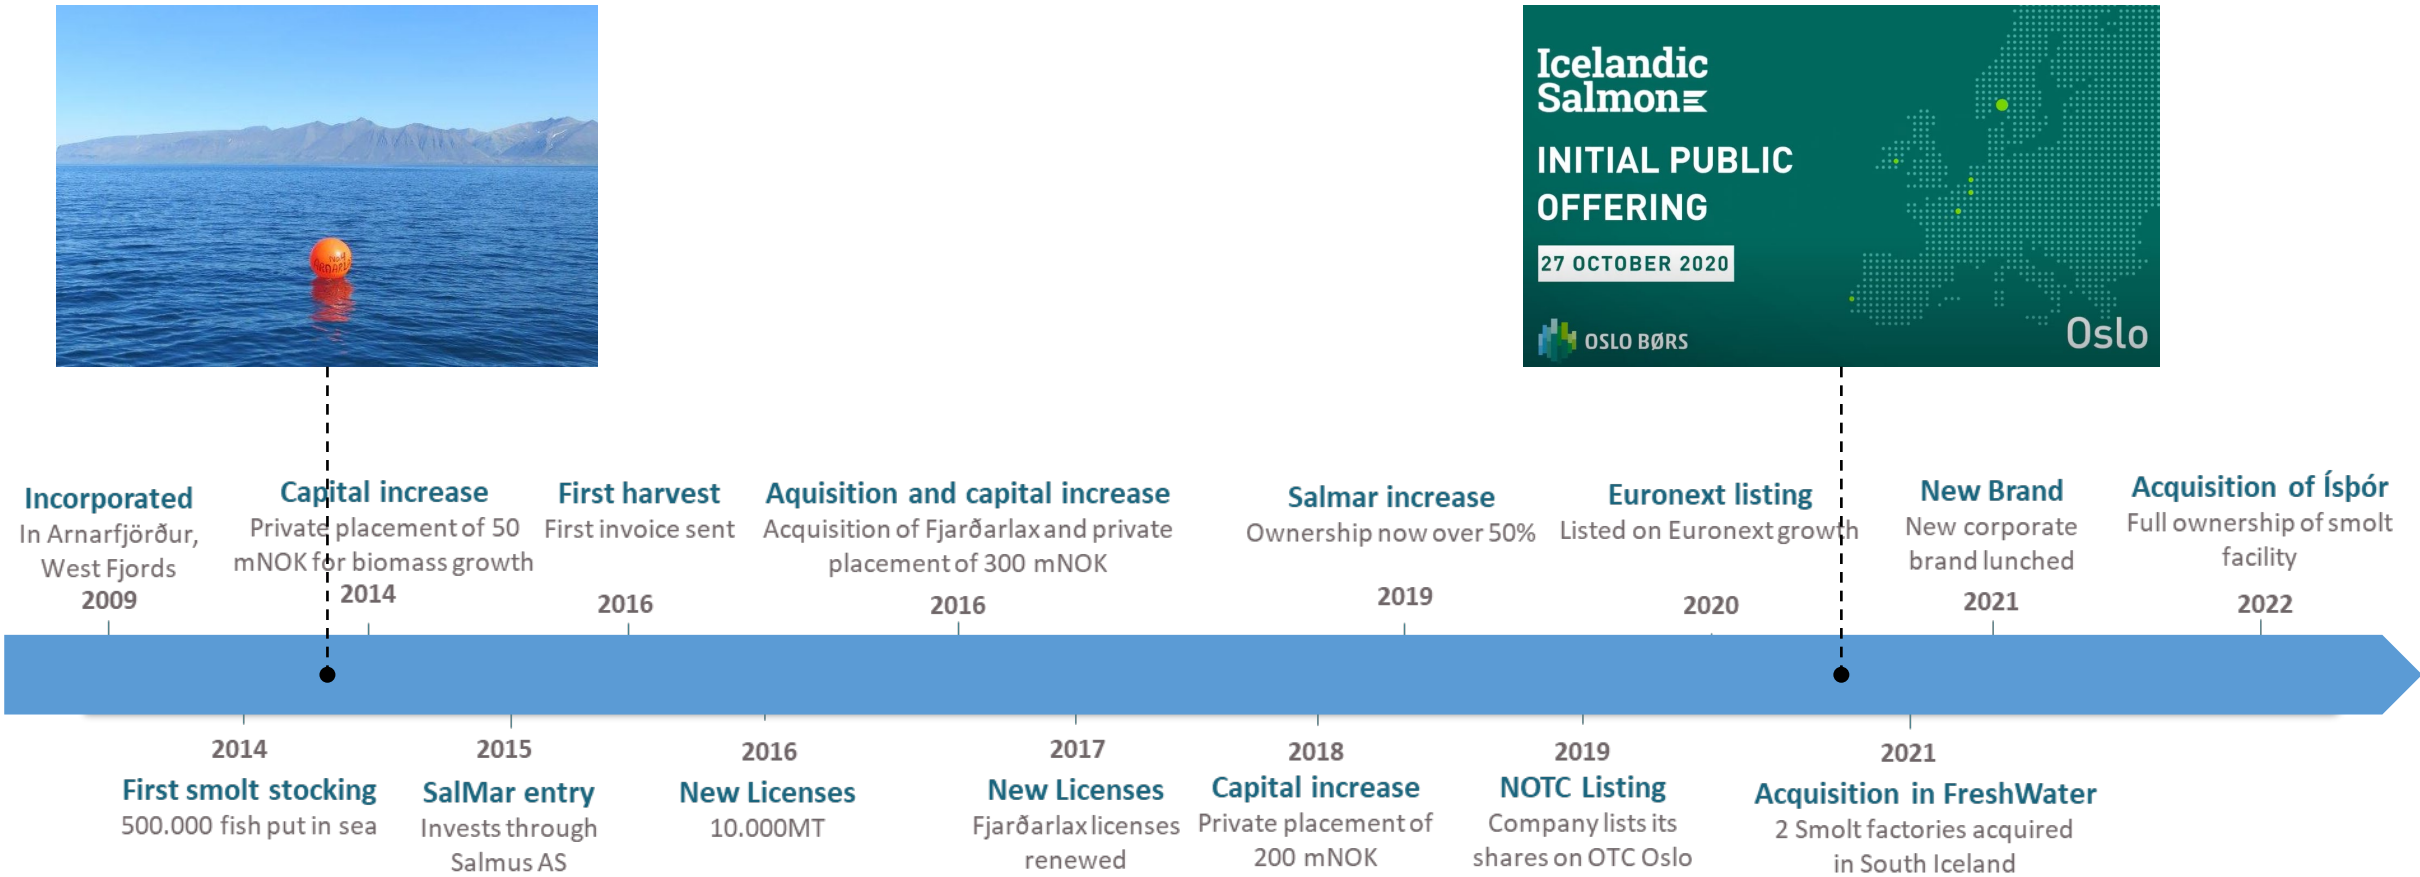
Icelandic Salmon

INITIAL PUBLIC OFFERING

27 OCTOBER 2020

OSLO BØRS

Oslo

Incorporated
In Arnarfjörður, West Fjords
2009

Capital increase
Private placement of 50 mNOK for biomass growth
2014

First harvest
First invoice sent
2016

Aquisition and capital increase
Acquisition of Fjarðarlax and private placement of 300 mNOK
2016

Salmar increase
Ownership now over 50%
2019

Euronext listing
Listed on Euronext growth
2020

New Brand
New corporate brand lunched
2021

Acquisition of Ísþór
Full ownership of smolt facility
2022

2014
First smolt stocking
500.000 fish put in sea

2015
SalMar entry
Invests through Salmus AS

2016
New Licenses
10.000MT

2017
New Licenses
Fjarðarlax licenses renewed

2018
Capital increase
Private placement of 200 mNOK

2019
NOTC Listing
Company lists its shares on OTC Oslo

2021
Acquisition in FreshWater
2 Smolt factories acquired in South Iceland